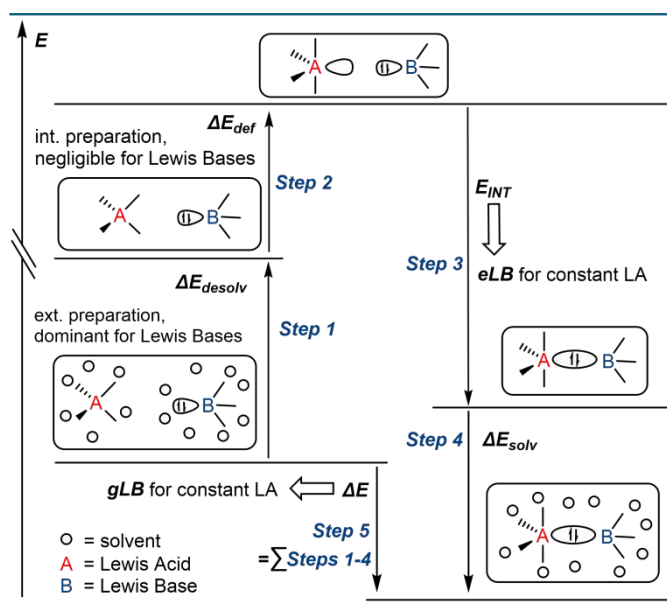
E

A B

$\Delta E_{def}$

int. preparation, negligible for Lewis Bases

Step 2

A B

$\Delta E_{desolv}$

ext. preparation, dominant for Lewis Bases

Step 1

A B

$E_{INT}$

Step 3

eLB for constant LA

A B

Step 4

$\Delta E_{solv}$

gLB for constant LA

$\Delta E$

Step 5

$=\sum$ Steps 1-4

○ = solvent
A = Lewis Acid
B = Lewis Base

A B